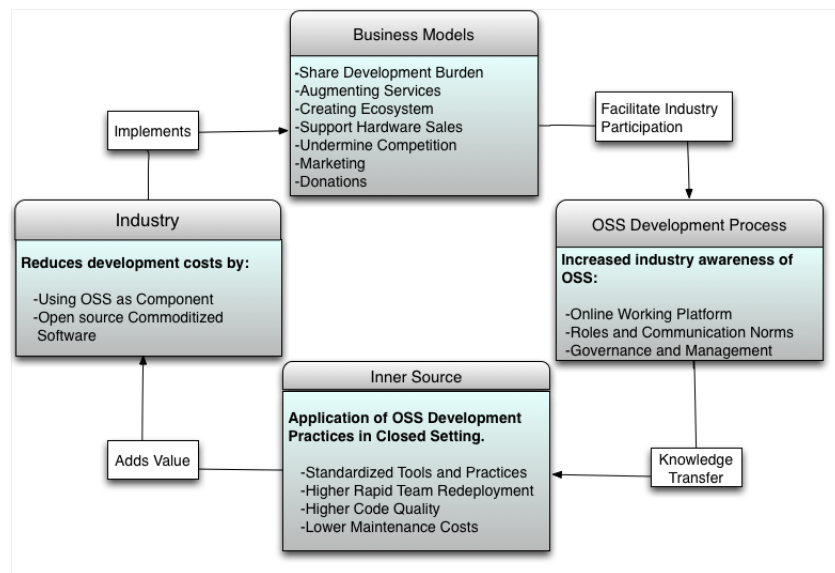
Business Models

-Share Development Burden
-Augmenting Services
-Creating Ecosystem
-Support Hardware Sales
-Undermine Competition
-Marketing
-Donations

Implements

Facilitate Industry Participation

Industry

Reduces development costs by:

-Using OSS as Component
-Open source Commoditized Software

OSS Development Process

Increased industry awareness of OSS:

-Online Working Platform
-Roles and Communication Norms
-Governance and Management

Inner Source

Application of OSS Development Practices in Closed Setting.

-Standardized Tools and Practices
-Higher Rapid Team Redeployment
-Higher Code Quality
-Lower Maintenance Costs

Adds Value

Knowledge Transfer